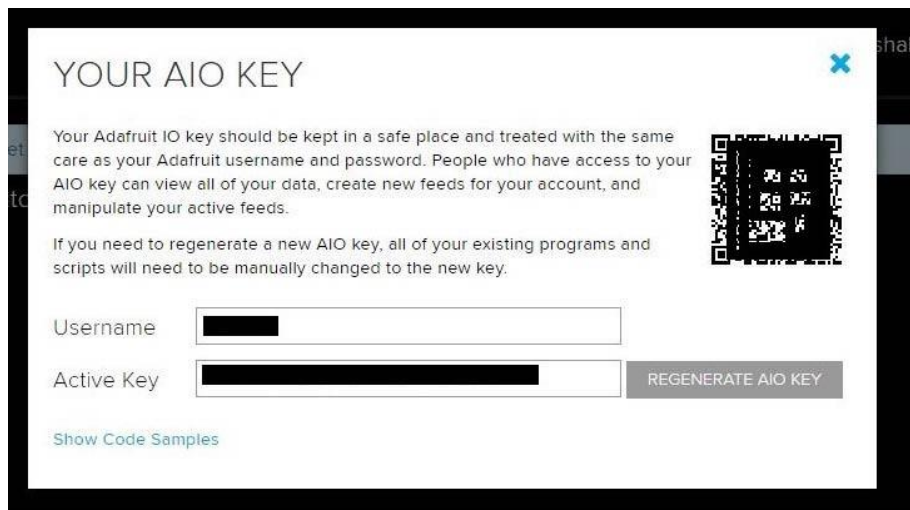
YOUR AIO KEY

Your Adafruit IO key should be kept in a safe place and treated with the same care as your Adafruit username and password. People who have access to your AIO key can view all of your data, create new feeds for your account, and manipulate your active feeds.

If you need to regenerate a new AIO key, all of your existing programs and scripts will need to be manually changed to the new key.

Username

Active Key

REGENERATE AIO KEY

Show Code Samples